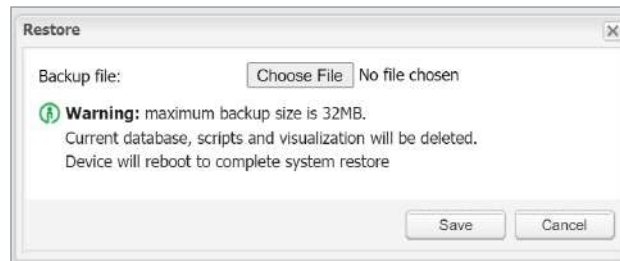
Restore

Backup file: Choose File No file chosen

**Warning:** maximum backup size is 32MB.
Current database, scripts and visualization will be deleted.
Device will reboot to complete system restore

Save Cancel